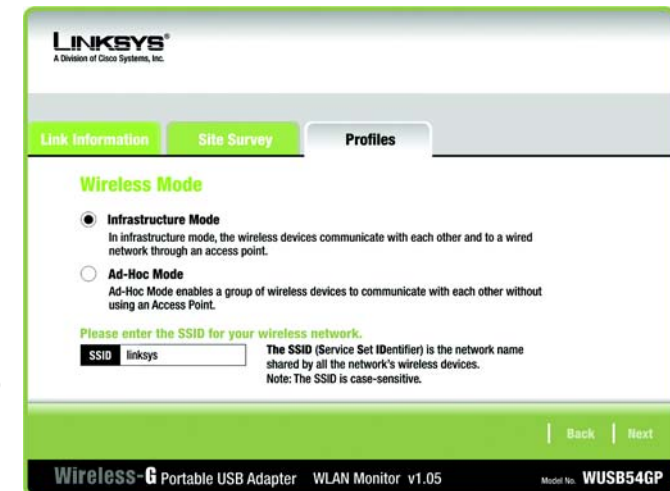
LINKSYS®
A Division of Cisco Systems, Inc.

Link Information | Site Survey | Profiles

Wireless Mode

Infrastructure Mode
In infrastructure mode, the wireless devices communicate with each other and to a wired network through an access point.

Ad-Hoc Mode
Ad-Hoc Mode enables a group of wireless devices to communicate with each other without using an Access Point.

Please enter the SSID for your wireless network.

SSID linksys

The SSID (Service Set IDentifier) is the network name shared by all the network's wireless devices.
Note: The SSID is case-sensitive.

Back | Next

Wireless-G Portable USB Adapter WLAN Monitor v1.05 Model No. WUSB54GP